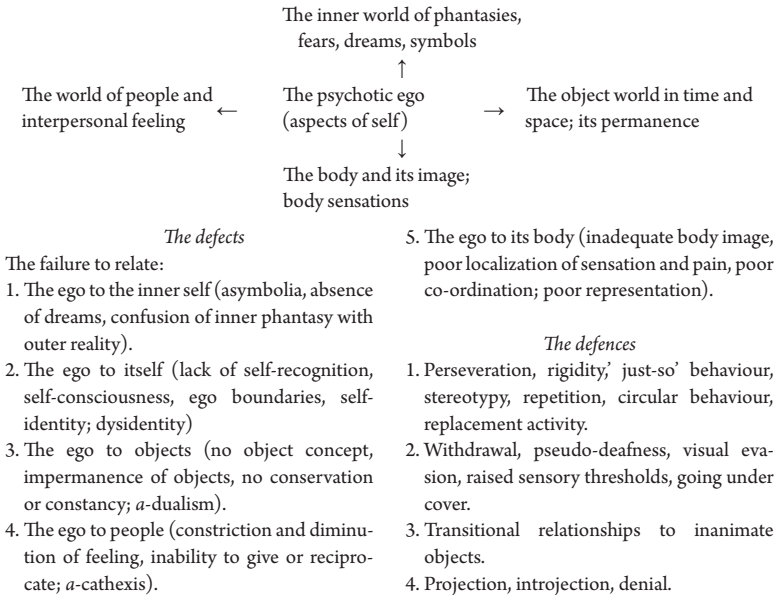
The inner world of phantasies, fears, dreams, symbols

↑

The world of people and interpersonal feeling ← The psychotic ego (aspects of self) → The object world in time and space; its permanence

↓

The body and its image; body sensations

*The defects*

The failure to relate:

1. The ego to the inner self (asymbolia, absence of dreams, confusion of inner phantasy with outer reality).
2. The ego to itself (lack of self-recognition, self-consciousness, ego boundaries, self-identity; dysidentity)
3. The ego to objects (no object concept, impermanence of objects, no conservation or constancy; *a*-dualism).
4. The ego to people (constriction and diminution of feeling, inability to give or reciprocate; *a*-cathexis).
5. The ego to its body (inadequate body image, poor localization of sensation and pain, poor co-ordination; poor representation).

*The defences*

1. Perseveration, rigidity,' just-so' behaviour, stereotypy, repetition, circular behaviour, replacement activity.
2. Withdrawal, pseudo-deafness, visual evasion, raised sensory thresholds, going under cover.
3. Transitional relationships to inanimate objects.
4. Projection, introjection, denial.